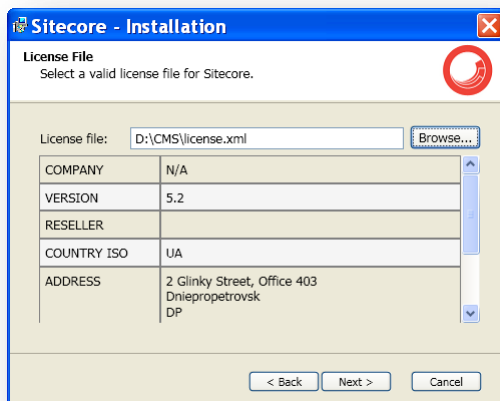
Sitecore - Installation

License File
Select a valid license file for Sitecore.

License file: D:\CMS\license.xml Browse...

| COMPANY | N/A |
|---|---|
| VERSION | 5.2 |
| RESELLER | |
| COUNTRY ISO | UA |
| ADDRESS | 2 Glinky Street, Office 403 Dniepropetrovsk DP |

< Back Next > Cancel